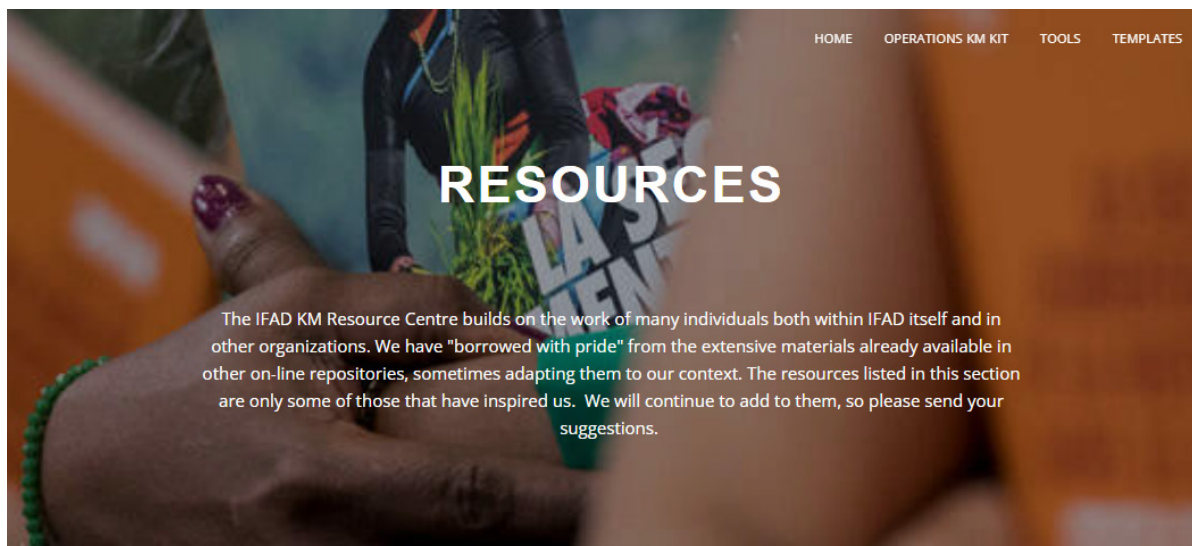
HOME OPERATIONS KM KIT TOOLS TEMPLATES

RESOURCES

The IFAD KM Resource Centre builds on the work of many individuals both within IFAD itself and in other organizations. We have "borrowed with pride" from the extensive materials already available in other on-line repositories, sometimes adapting them to our context. The resources listed in this section are only some of those that have inspired us. We will continue to add to them, so please send your suggestions.